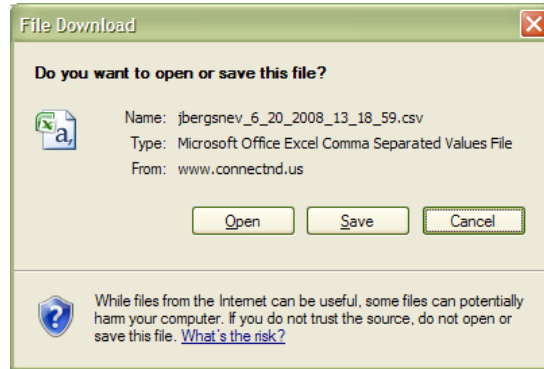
File Download

Do you want to open or save this file?

Name: jbergsnev_6_20_2008_13_18_59.csv
Type: Microsoft Office Excel Comma Separated Values File
From: www.connectnd.us

Open Save Cancel

While files from the Internet can be useful, some files can potentially harm your computer. If you do not trust the source, do not open or save this file. What's the risk?